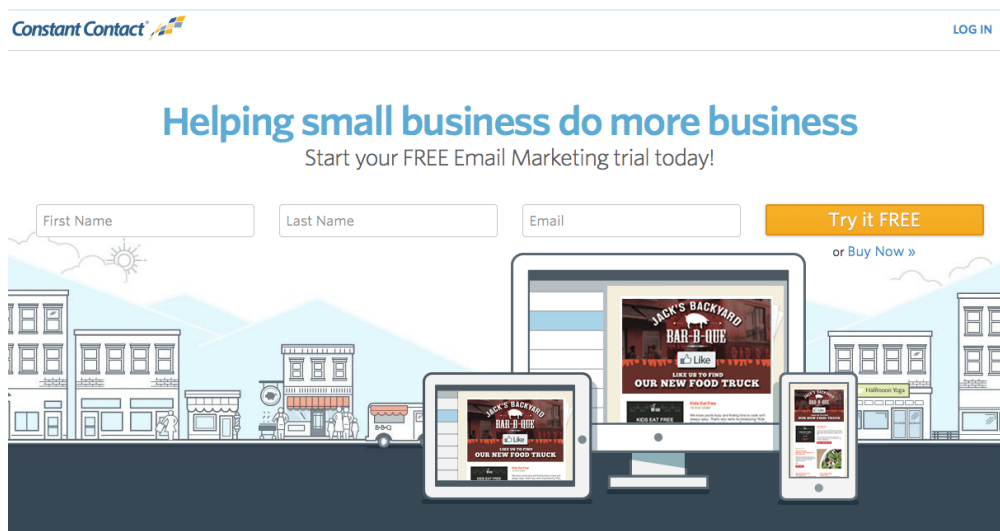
Constant Contact

LOG IN

Helping small business do more business

Start your FREE Email Marketing trial today!

First Name

Last Name

Email

Try it FREE

or Buy Now »

JACK'S BACKYARD BAR-B-QUE

Like

LIKE US TO FIND OUR NEW FOOD TRUCK

KIDS EAT FREE

Kids Eat Free

JACK'S BACKYARD BAR-B-QUE

Like

LIKE US TO FIND OUR NEW FOOD TRUCK

KIDS EAT FREE

B-B-Q

Hailmoon Yoga